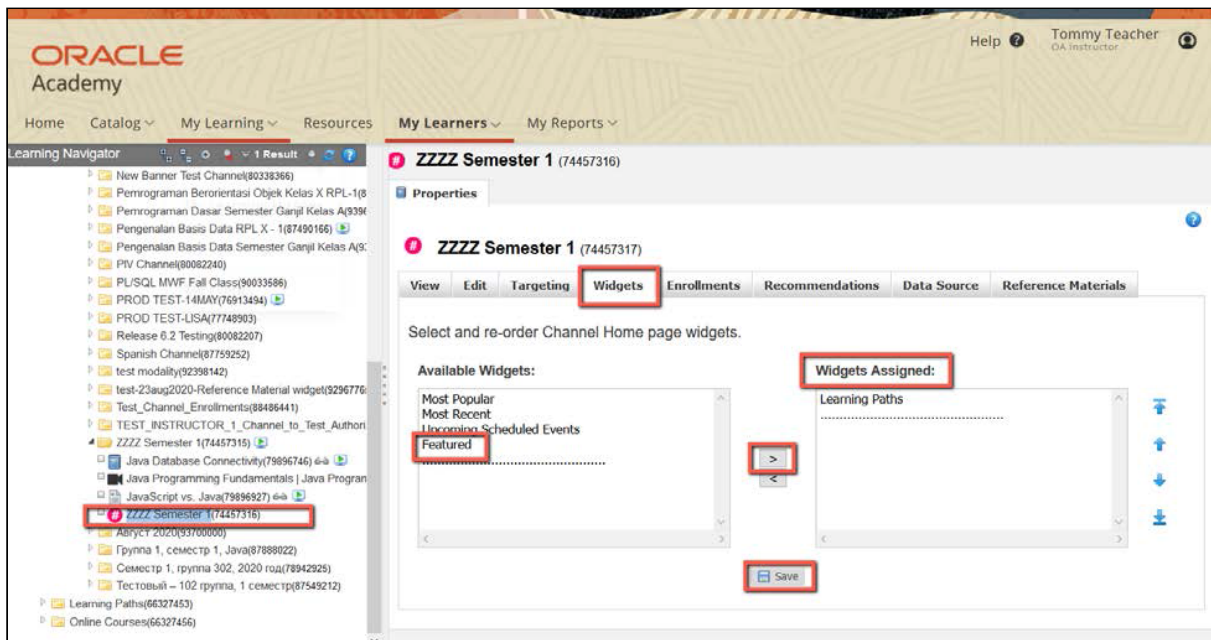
ORACLE
Academy

Help Tommy Teacher
OA Instructor

Home Catalog My Learning Resources My Learners My Reports

Learning Navigator 1 Result

New Banner Test Channel(80338366)
Pemrograman Berorientasi Objek Kelas X RPL-1(8
Pemrograman Dasar Semester Ganjil Kelas A(939
Pengenalan Basis Data RPL X - 1(87490166)
Pengenalan Basis Data Semester Ganjil Kelas A(9
PIV Channel(80082240)
PL/SQL MWF Fall Class(90033586)
PROD TEST-14MAY(76913494)
PROD TEST-LISA(77748903)
Release 6.2 Testing(80082207)
Spanish Channel(87759252)
test modality(92398142)
test-23aug2020-Reference Material widget(929677
Test_Channel_Enrollments(88486441)
TEST_INSTRUCTOR_1_Channel_to_Test_Authori
ZZZZ Semester 1(74457315)
Java Database Connectivity(79896746)
Java Programming Fundamentals | Java Progran
JavaScript vs. Java(79896927)
ZZZZ Semester 1(74457316)
Август 2020(93700000)
Группа 1, семестр 1, Java(87888022)
Семестр 1, группа 302, 2020 год(78942925)
Тестовый – 102 группа, 1 семестр(87549212)
Learning Paths(66327453)
Online Courses(66327456)

ZZZZ Semester 1 (74457316)

Properties

ZZZZ Semester 1 (74457317)

View Edit Targeting Widgets Enrollments Recommendations Data Source Reference Materials

Select and re-order Channel Home page widgets.

Available Widgets:
Most Popular
Most Recent
Upcoming Scheduled Events
Featured
..............................................

Widgets Assigned:
Learning Paths
..............................................

>
<

Save